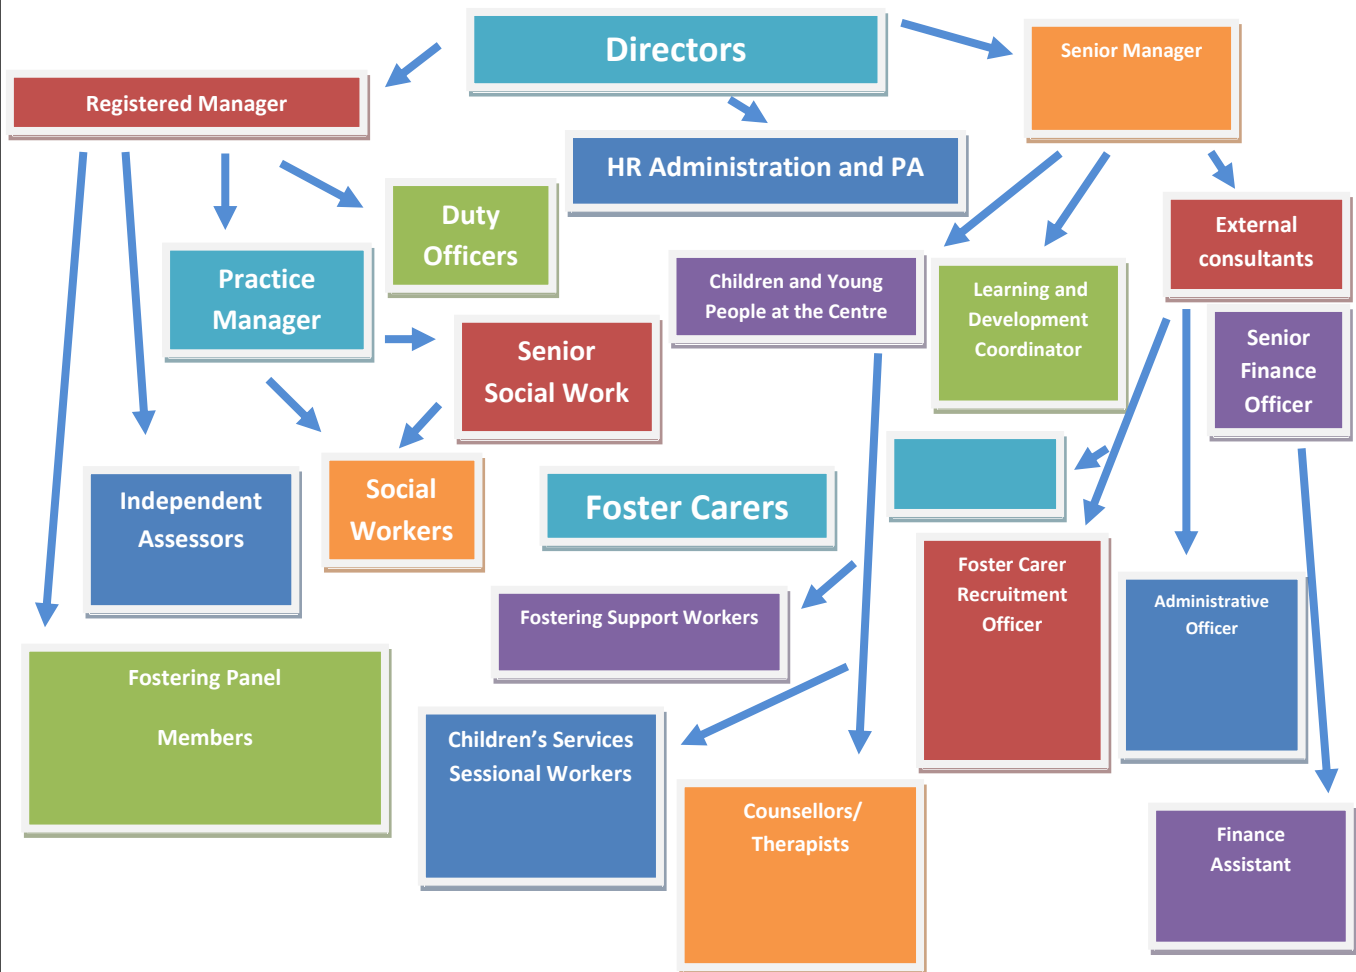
Directors

Registered Manager

Senior Manager

HR Administration and PA

Duty Officers

Practice Manager

Children and Young People at the Centre

Learning and Development Coordinator

External consultants

Senior Social Work

Senior Finance Officer

Independent Assessors

Social Workers

Foster Carers

Foster Carer Recruitment Officer

Administrative Officer

Fostering Support Workers

Fostering Panel

Members

Children's Services Sessional Workers

Counsellors/ Therapists

Finance Assistant